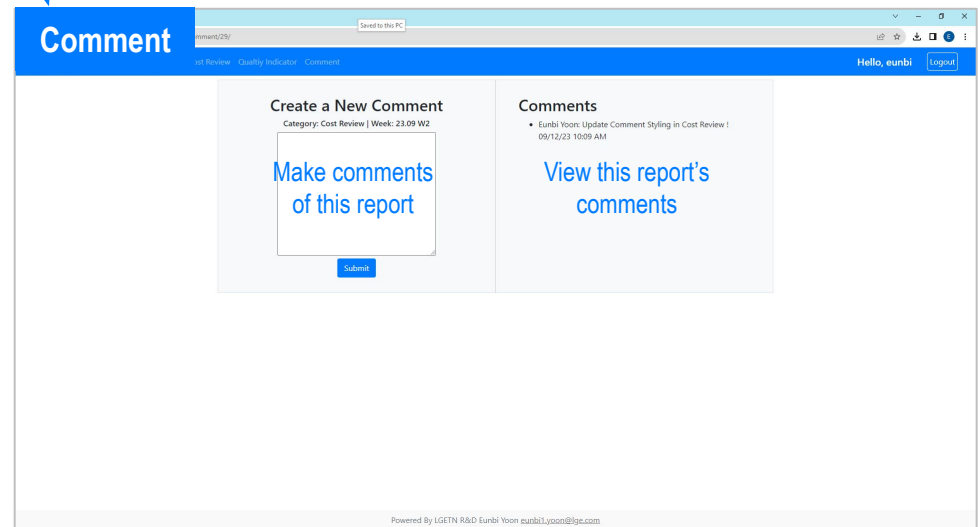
Comment

Saved to this PC

mment/29/

st Review Qualtiy Indicator Comment

Hello, eunbi Logout

Create a New Comment
Category: Cost Review | Week: 23.09 W2

Make comments of this report

Submit

Comments
• Eunbi Yoon: Update Comment Styling in Cost Review ! 09/12/23 10:09 AM

View this report's comments

Powered By LGETN R&D Eunbi Yoon eunbi1.yoon@lge.com